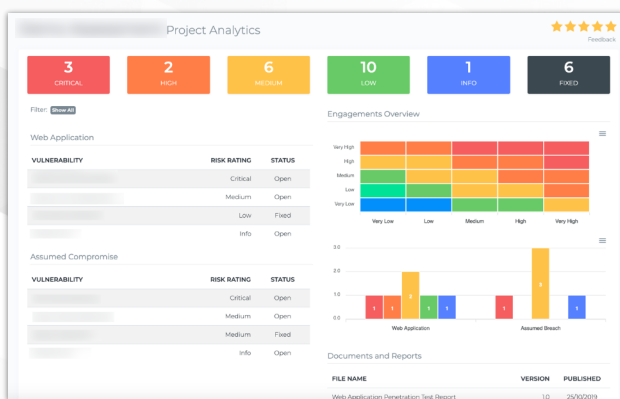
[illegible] Project Analytics

Feedback

3
CRITICAL

2
HIGH

6
MEDIUM

10
LOW

1
INFO

6
FIXED

Filter: Show All

Web Application

| VULNERABILITY | RISK RATING | STATUS |
|---|---|---|
| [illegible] | Critical | Open |
| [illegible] | Medium | Open |
| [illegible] | Low | Fixed |
| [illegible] | Info | Open |

Assumed Compromise

| VULNERABILITY | RISK RATING | STATUS |
|---|---|---|
| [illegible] | Critical | Open |
| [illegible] | Medium | Open |
| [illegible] | Medium | Fixed |
| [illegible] | Info | Open |

Engagements Overview

Very High
High
Medium
Low
Very Low

Very Low
Low
Medium
High
Very High

3.0
2.0
1.0
0.0

1 1 3 1 1
1 3 1

Web Application
Assumed Breach

Documents and Reports

| FILE NAME | VERSION | PUBLISHED |
|---|---|---|
| Web Application Penetration Test Report | 1.0 | 25/10/2019 |